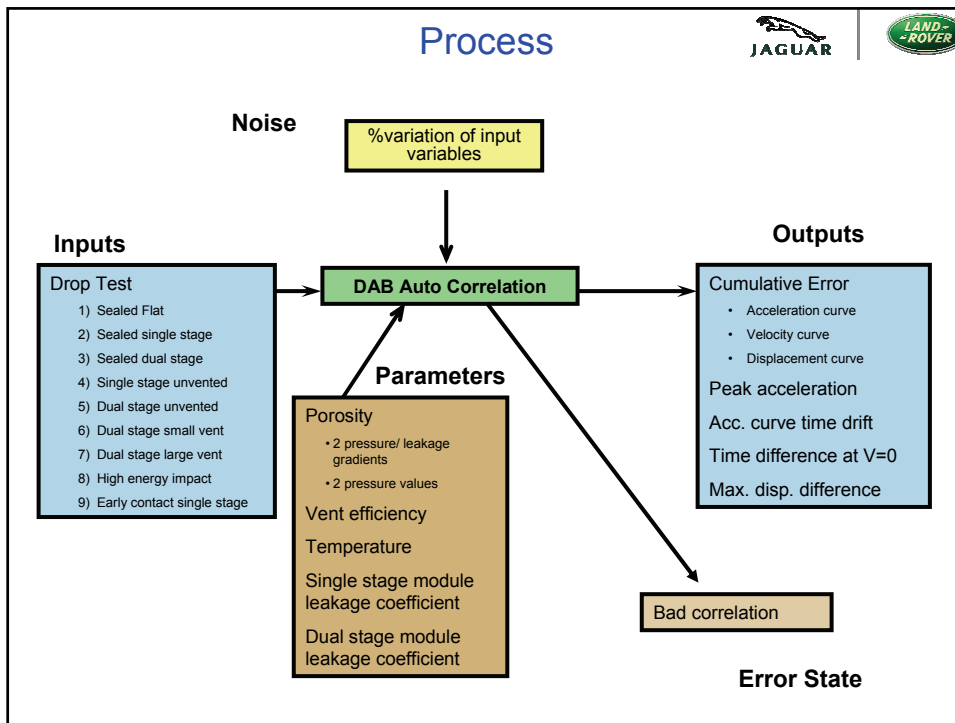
Process

JAGUAR

LAND ROVER

Noise

%variation of input variables

Inputs

Drop Test
1) Sealed Flat
2) Sealed single stage
3) Sealed dual stage
4) Single stage unvented
5) Dual stage unvented
6) Dual stage small vent
7) Dual stage large vent
8) High energy impact
9) Early contact single stage

DAB Auto Correlation

Outputs

Cumulative Error
• Acceleration curve
• Velocity curve
• Displacement curve
Peak acceleration
Acc. curve time drift
Time difference at V=0
Max. disp. difference

Parameters

Porosity
• 2 pressure/ leakage gradients
• 2 pressure values
Vent efficiency
Temperature
Single stage module leakage coefficient
Dual stage module leakage coefficient

Bad correlation

Error State